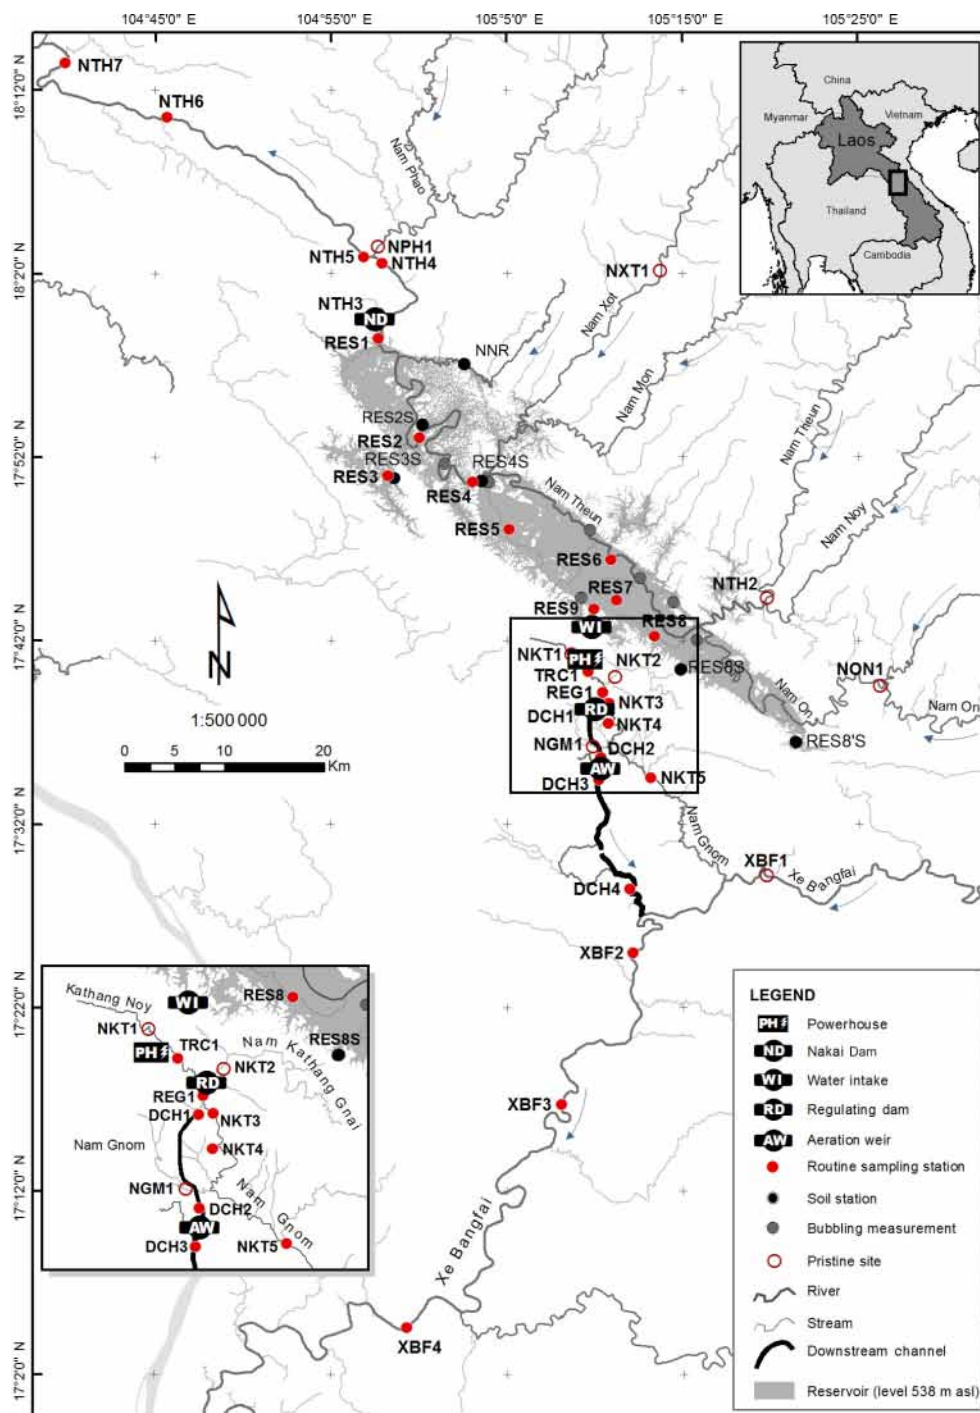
104°45'0" E
104°55'0" E
105°5'0" E
105°15'0" E
105°25'0" E

18°12'0" N
18°2'0" N
17°52'0" N
17°42'0" N
17°32'0" N
17°22'0" N
17°12'0" N
17°2'0" N

China
Myanmar
Vietnam
Laos
Thailand
Cambodia

NTH7
NTH6
Nam Phao
NPH1
NTH5
NTH4
NTH3
ND
RES1
NNR
NXT1
Nam Xot
Nam Mon
Nam Theun
RES2S
RES2
RES3S
RES4S
RES3
RES4
Nam Theun
Nam Noy
RES5
RES6
RES7
NTH2
RES9
RES8
WI
NKT1
PH
NKT2
RES8S
TRC1
NON1
REG1
RD
NKT3
Nam On
Nam On
DCH1
NKT4
RES8'S
NGM1
DCH2
AW
NKT5
DCH3
Nam Gnom
XBF1
Xe Bangfai
DCH4
XBF2
XBF3
Xe Bangfai
XBF4

1:500 000
0 5 10 20 Km

Kathang Noy
WI
RES8
NKT1
RES8S
PH
TRC1
Nam Kathang Gnai
NKT2
RD
REG1
DCH1
NKT3
Nam Gnom
NKT4
NGM1
Nam Gnom
DCH2
AW
DCH3
NKT5

LEGEND
PH Powerhouse
ND Nakai Dam
WI Water intake
RD Regulating dam
AW Aeration weir
Routine sampling station
Soil station
Bubbling measurement
Pristine site
River
Stream
Downstream channel
Reservoir (level 538 m asl)